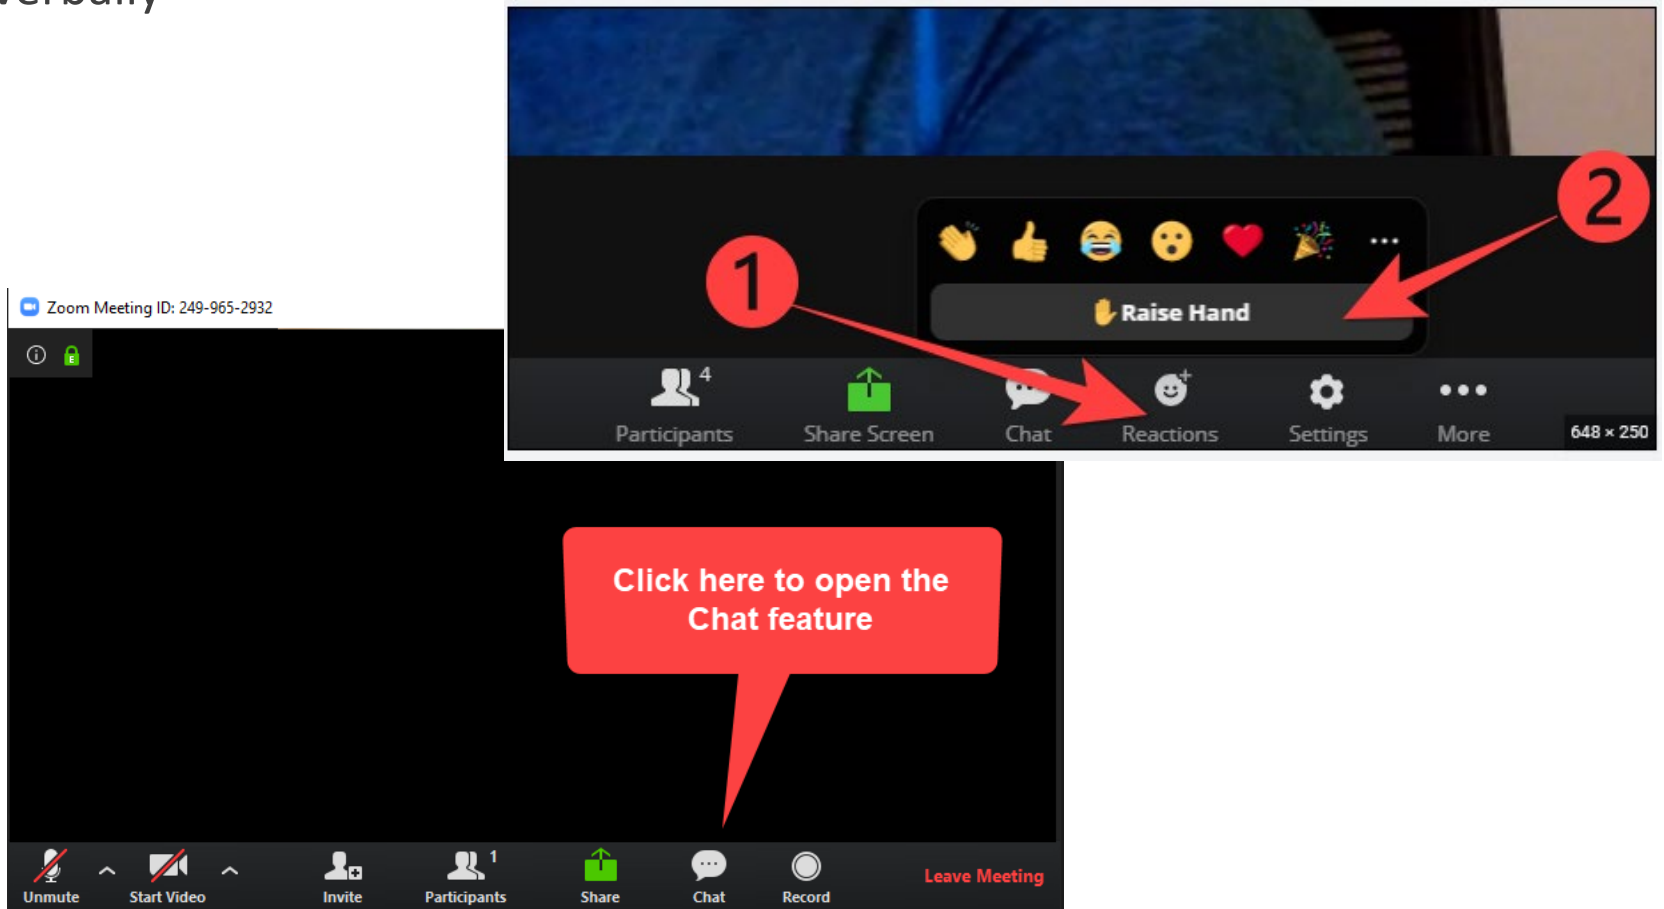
Zoom Meeting ID: 249-965-2932

Raise Hand

1

2

4
Participants
Share Screen
Chat
Reactions
Settings
More
648 × 250

Click here to open the Chat feature

Unmute
Start Video
Invite
1
Participants
Share
Chat
Record
Leave Meeting